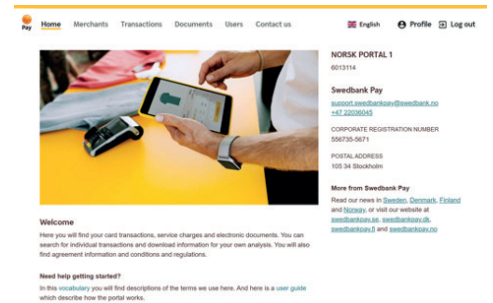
Pay Home Merchants Transactions Documents Users Contact us English Profile Log out

NORSK PORTAL 1
6013114

Swedbank Pay
support.swedbankpay@swedbank.no
+47 22036045

CORPORATE REGISTRATION NUMBER
556735-5671

POSTAL ADDRESS
105 34 Stockholm

More from Swedbank Pay
Read our news in Sweden, Denmark, Finland and Norway, or visit our website at swedbankpay.se, swedbankpay.dk, swedbankpay.fi and swedbankpay.no

Welcome
Here you will find your card transactions, service charges and electronic documents. You can search for individual transactions and download information for your own analysis. You will also find agreement information and conditions and regulations.

Need help getting started?
In this vocabulary you will find descriptions of the terms we use here. And here is a user guide which describe how the portal works.